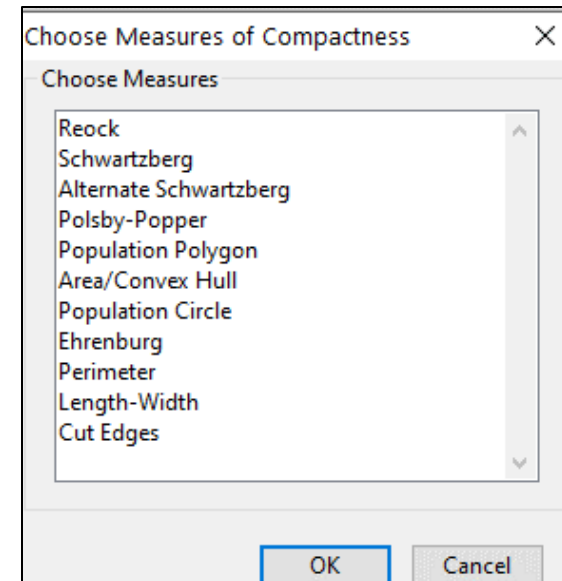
Choose Measures of Compactness ×

Choose Measures

Reock
Schwartzberg
Alternate Schwartzberg
Polsby-Popper
Population Polygon
Area/Convex Hull
Population Circle
Ehrenburg
Perimeter
Length-Width
Cut Edges

OK Cancel